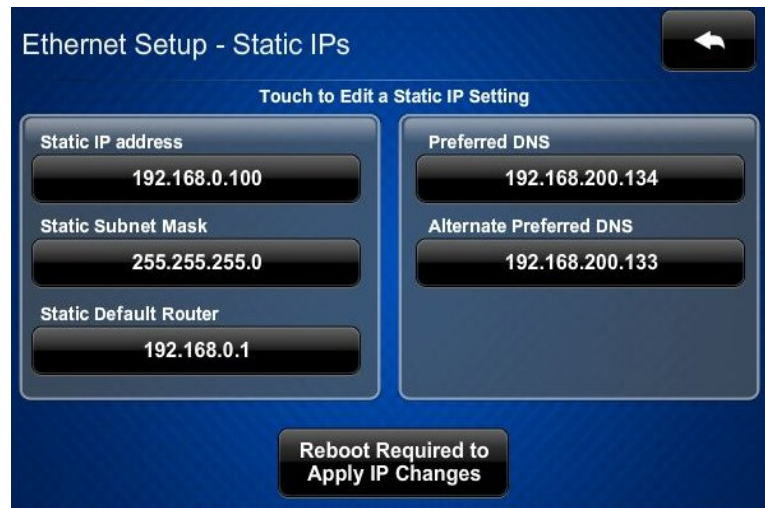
Ethernet Setup - Static IPs

Touch to Edit a Static IP Setting

Static IP address

192.168.0.100

Static Subnet Mask

255.255.255.0

Static Default Router

192.168.0.1

Preferred DNS

192.168.200.134

Alternate Preferred DNS

192.168.200.133

Reboot Required to Apply IP Changes